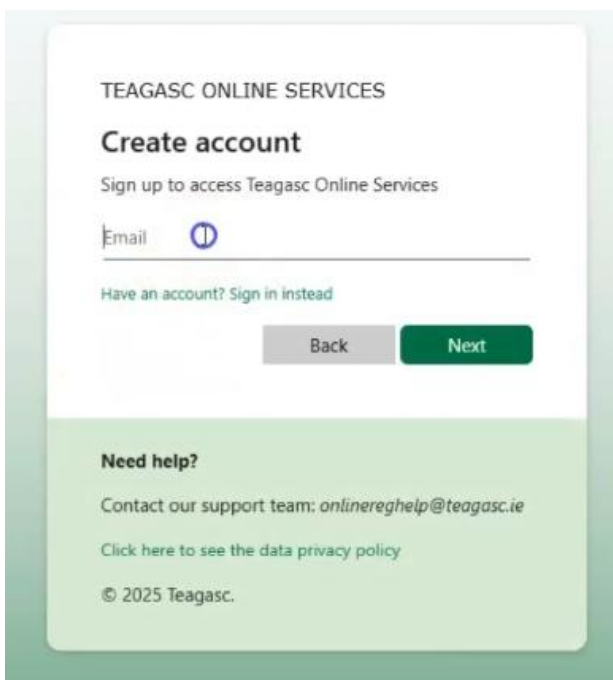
TEAGASC ONLINE SERVICES

Create account

Sign up to access Teagasc Online Services

Email

Have an account? Sign in instead

Back

Next

Need help?

Contact our support team: onlinereghelp@teagasc.ie

Click here to see the data privacy policy

© 2025 Teagasc.